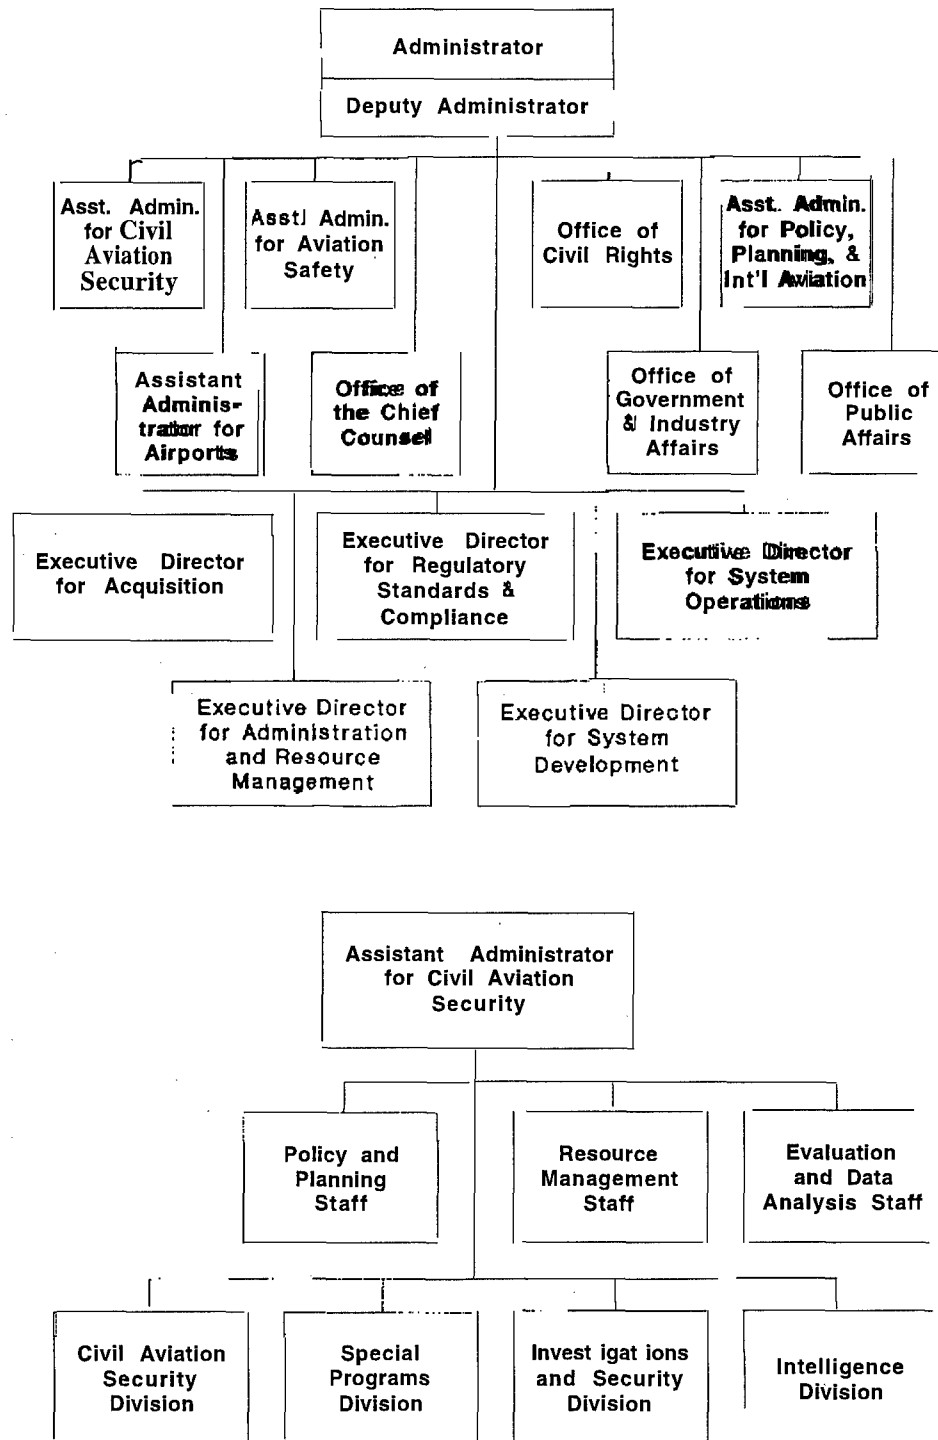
Administrator

Deputy Administrator

Asst. Admin. for Civil Aviation Security

Asstl Admin. for Aviation Safety

Office of Civil Rights

Asst. Admin. for Policy, Planning, & Int'l Aviation

Assistant Administrator for Airports

Office of the Chief Counsel

Office of Government & Industry Affairs

Office of Public Affairs

Executive Director for Acquisition

Executive Director for Regulatory Standards & Compliance

Executive Director for System Operations

Executive Director for Administration and Resource Management

Executive Director for System Development

Assistant Administrator for Civil Aviation Security

Policy and Planning Staff

Resource Management Staff

Evaluation and Data Analysis Staff

Civil Aviation Security Division

Special Programs Division

Invest igat ions and Security Division

Intelligence Division